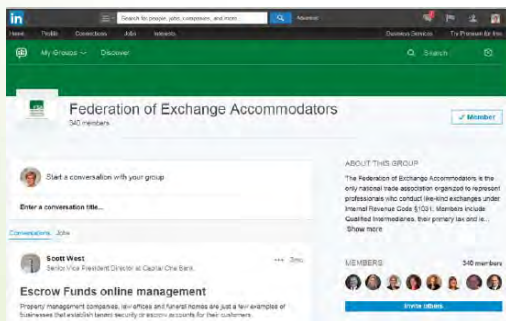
in Search for people, jobs, companies, and more Advanced

Home Profile Connections Jobs Interests Business Services Try Premium for free

My Groups Discover Search

Federation of Exchange Accommodators
340 members

✓ Member

Start a conversation with your group

Enter a conversation title...

Conversations Jobs

Scott West
Senior Vice President Director at Capital One Bank

... 3mo

Escrow Funds online management

Property management companies, law offices and funeral homes are just a few examples of businesses that establish tenant security or escrow accounts for their customers.

ABOUT THIS GROUP

The Federation of Exchange Accommodators is the only national trade association organized to represent professionals who conduct like-kind exchanges under Internal Revenue Code §1031. Members include Qualified Intermediaries, their primary tax and le...

Show more

MEMBERS 340 members

Invite others